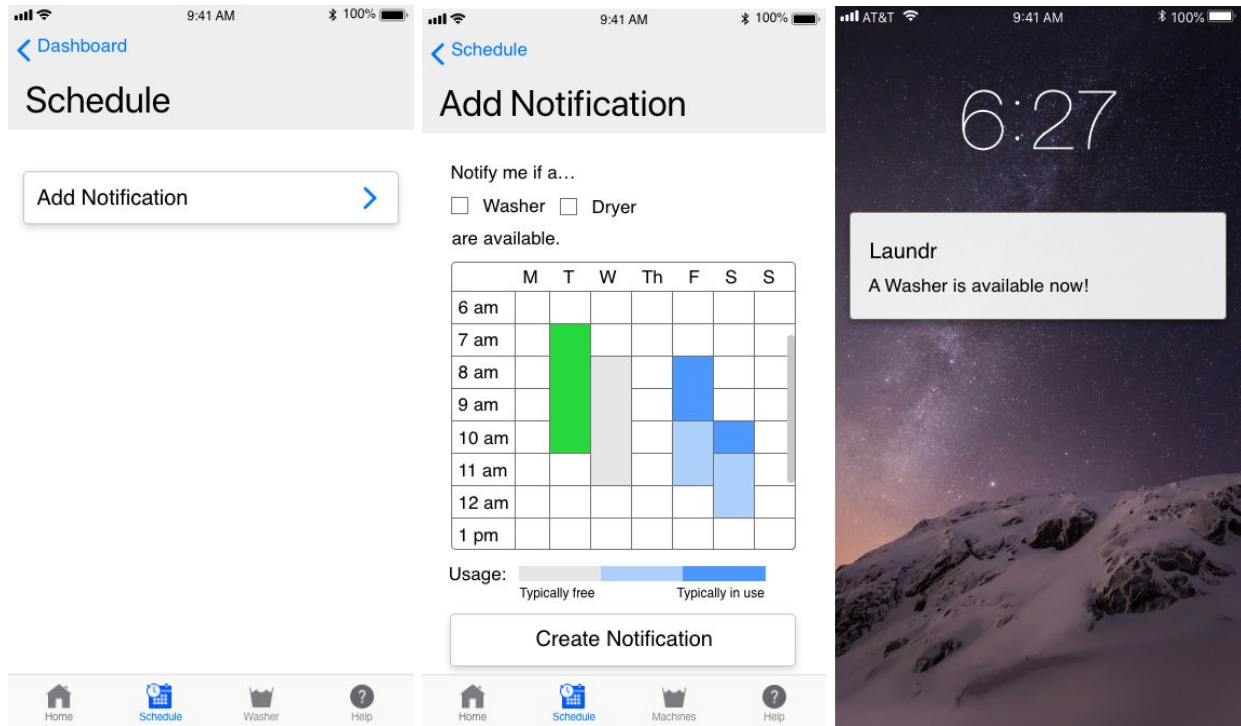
9:41 AM
100%
Dashboard
Schedule

Add Notification

Home
Schedule
Washer
Help

9:41 AM
100%
Schedule
Add Notification

Notify me if a…
Washer Dryer
are available.

| | M | T | W | Th | F | S | S |
|---|---|---|---|---|---|---|---|
| 6 am | | | | | | | |
| 7 am | | | | | | | |
| 8 am | | | | | | | |
| 9 am | | | | | | | |
| 10 am | | | | | | | |
| 11 am | | | | | | | |
| 12 am | | | | | | | |
| 1 pm | | | | | | | |

Usage:
Typically free
Typically in use

Create Notification

Home
Schedule
Machines
Help

AT&T
9:41 AM
100%
6:27

Laundr
A Washer is available now!